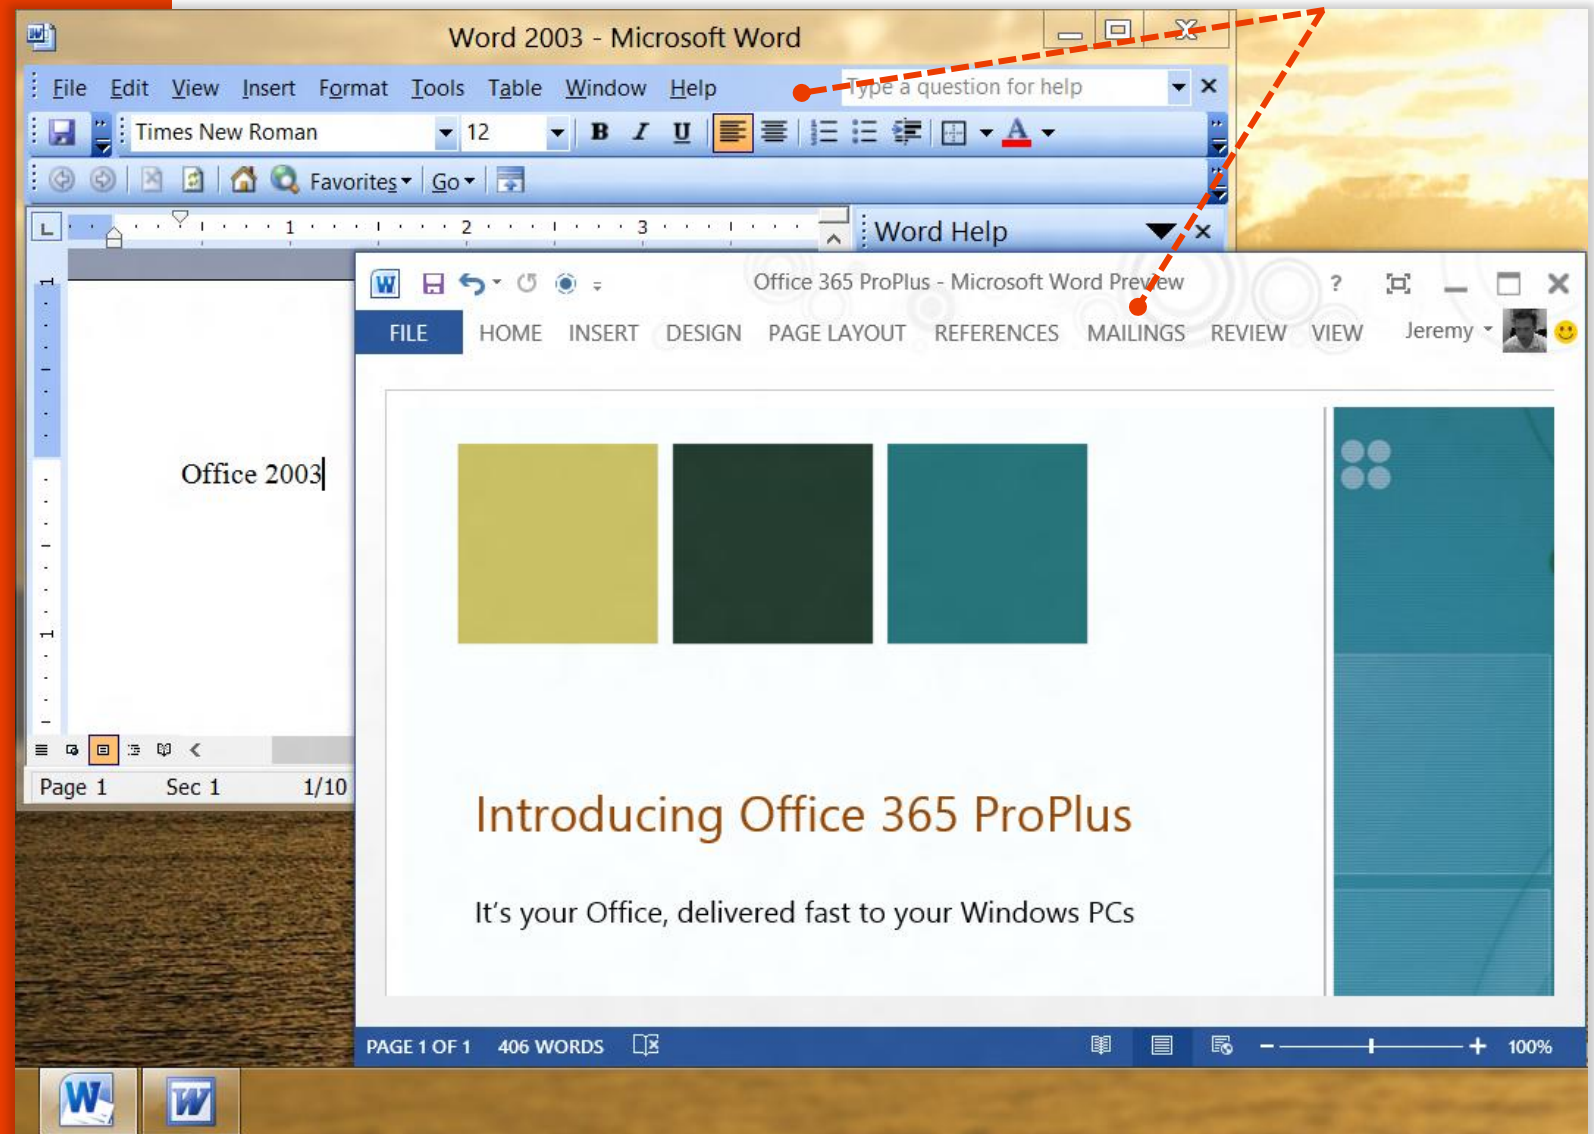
Word 2003 - Microsoft Word

File Edit View Insert Format Tools Table Window Help

Type a question for help

Times New Roman 12

B I U

Favorites Go

1 2 3

Word Help

Office 2003

Page 1 Sec 1 1/10

Office 365 ProPlus - Microsoft Word Preview

?

FILE HOME INSERT DESIGN PAGE LAYOUT REFERENCES MAILINGS REVIEW VIEW Jeremy

Introducing Office 365 ProPlus

It's your Office, delivered fast to your Windows PCs

PAGE 1 OF 1 406 WORDS

100%